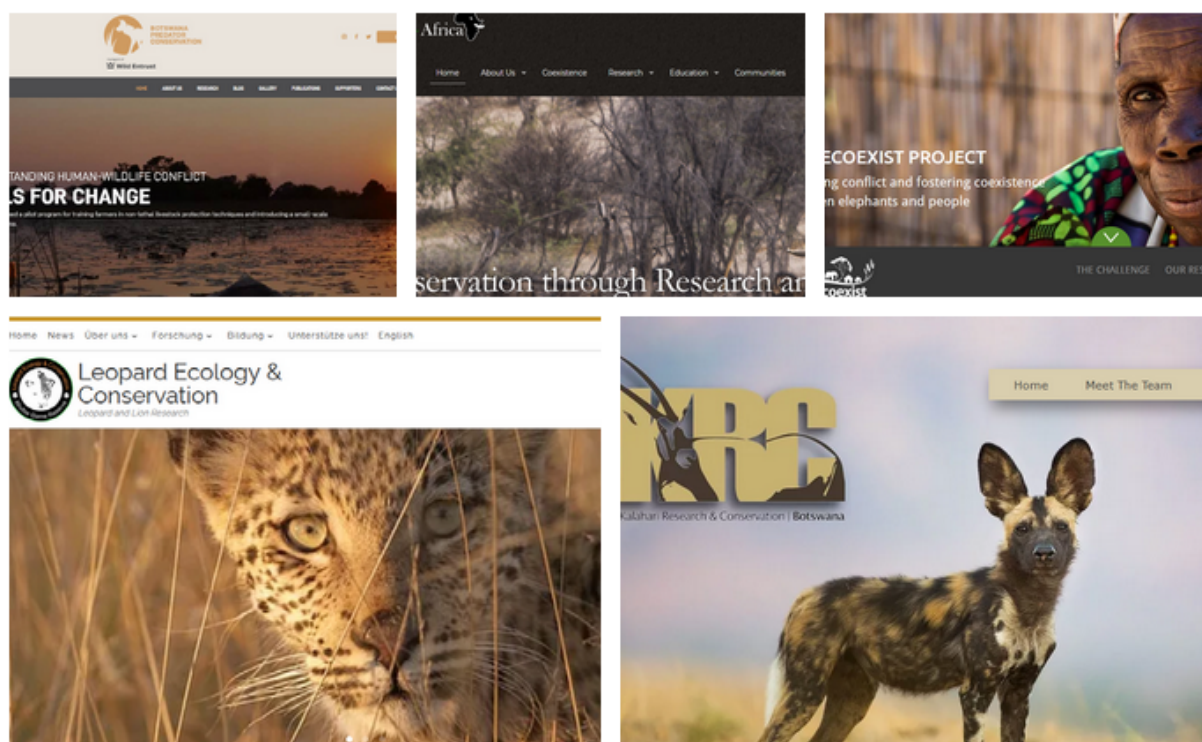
BOTSWANA PREDATOR CONSERVATION

Wild Entrust

HOME ABOUT US RESEARCH BLOG GALLERY PUBLICATIONS SUPPORTERS CONTACT

TANDING HUMAN-WILDLIFE CONFLICT

LS FOR CHANGE

d a pilot program for training farmers in non-lethal livestock protection techniques and introducing a small-scale

Africa

Home About Us Coexistence Research Education Communities

servation through Research ar

ECOEXIST PROJECT

g conflict and fostering coexistence

en elephants and people

coexist

THE CHALLENGE OUR RE

Home News Über uns Forschung Bildung Unterstütze uns! English

Leopard Ecology & Conservation

Leopard and Lion Research

Home Meet The Team

KRC

Kalahari Research & Conservation | Botswana